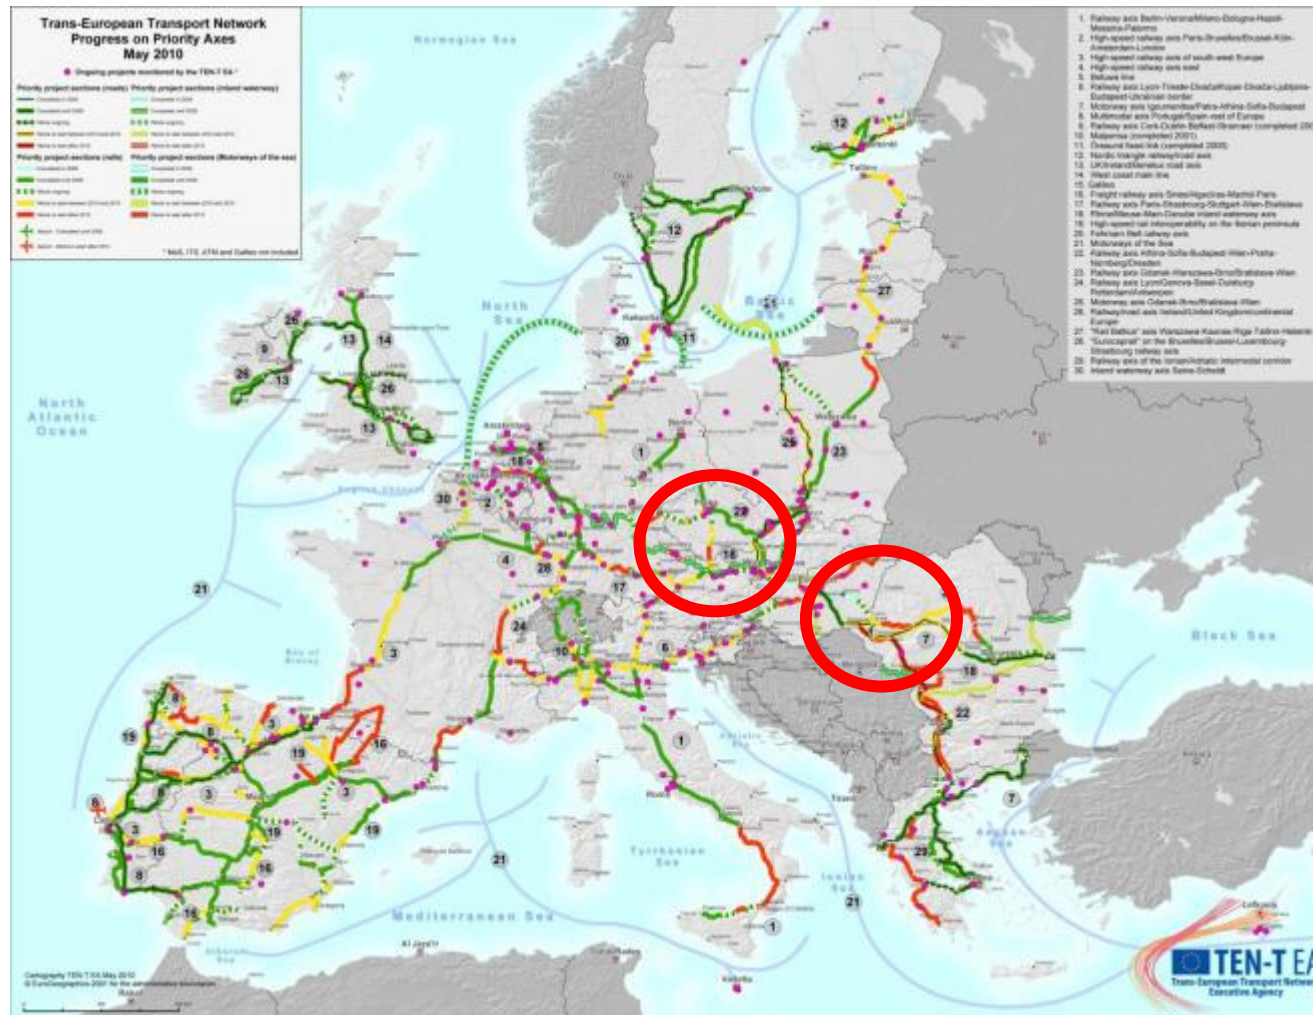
Trans-European Transport Network
Progress on Priority Axes
May 2010

Ongoing projects monitored by the TEN-T EA

Priority project sections (roads)
Priority project sections (inland waterway)
Priority project sections (rails)
Priority project sections (Motorways of the sea)

* MoS, ITS, ATM and Galileo not included

1. Railway axis Berlin-Verona/Milano-Bologna-Napoli-Messina-Palermo
2. High-speed railway axis Paris-Bruxelles/Brussel-Köln-Amsterdam-London
3. High-speed railway axis of south-west Europe
4. High-speed railway axis east
5. Betuwe line
6. Railway axis Lyon-Trieste-Divača/Koper-Divača-Ljubljana-Budapest-Ukrainian border
7. Motorway axis Igoumenitsa/Patra-Athina-Sofia-Budapest
8. Multimodal axis Portugal/Spain-rest of Europe
9. Railway axis Cork-Dublin-Belfast-Stranraer (completed 2001)
10. Malpensa (completed 2001)
11. Øresund fixed link (completed 2000)
12. Nordic triangle railway/road axis
13. UK/Ireland/Benelux road axis
14. West coast main line
15. Galileo
16. Freight railway axis Sines/Algeciras-Madrid-Paris
17. Railway axis Paris-Strasbourg-Stuttgart-Wien-Bratislava
18. Rhine/Meuse-Main-Danube inland waterway axis
19. High-speed rail interoperability on the Iberian peninsula
20. Fehmarn Belt railway axis
21. Motorways of the Sea
22. Railway axis Athina-Sofia-Budapest-Wien-Praha-Nürnberg/Dresden
23. Railway axis Gdansk-Warszawa-Brno/Bratislava-Wien
24. Railway axis Lyon/Genova-Basel-Duisburg-Rotterdam/Antwerpen
25. Motorway axis Gdansk-Brno/Bratislava-Wien
26. Railway/road axis Ireland/United Kingdom/continental Europe
27. "Rail Baltica" axis Warszawa-Kaunas-Riga-Tallinn-Helsinki
28. "Eurocaprail" on the Brussels/Brussel-Luxembourg-Strasbourg railway axis
29. Railway axis of the Ionian/Adriatic intermodal corridor
30. Inland waterway axis Seine-Scheldt

Norwegian Sea
North Sea
Baltic Sea
North Atlantic Ocean
Bay of Biscay
Black Sea
Tyrrhenian Sea
Ionian Sea
Aegean Sea
Mediterranean Sea
Adriatic Sea

12 12 27 25 20 11 26 9 13 14 26 13 13 1 23 29 5 18 30 2 22 18 4 28 17 21 3 24 10 6 7 18 22 1 6 3 19 16 19 3 8 3 8 16 19 16 8 16 21 29 7 21 1

Cartography TEN-T EA May 2010
© EuroGeographics 2001 for the administrative boundaries

TEN-T EA
Trans-European Transport Network Executive Agency